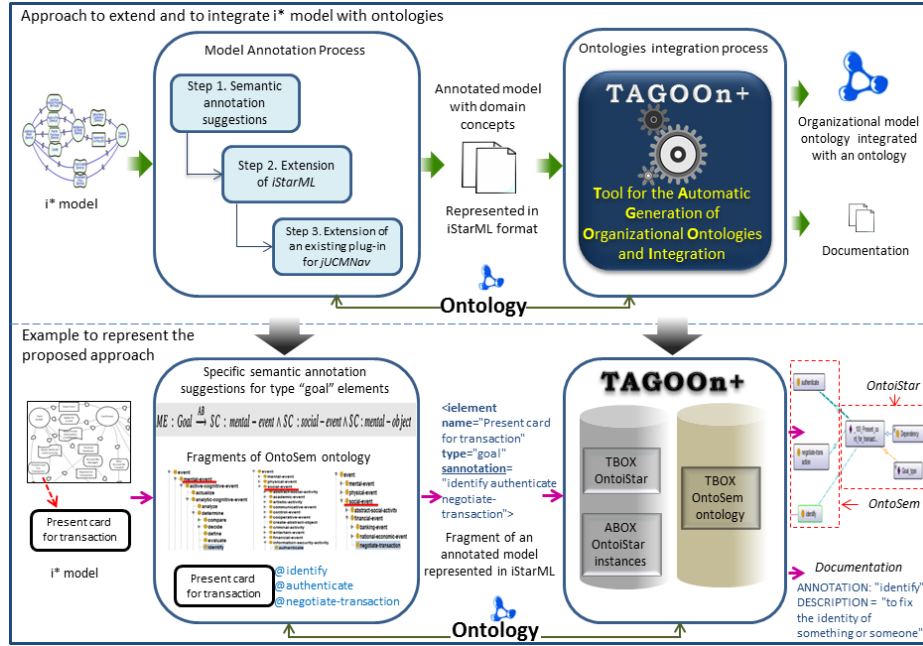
Approach to extend and to integrate i* model with ontologies

Model Annotation Process

Step 1. Semantic annotation suggestions

Step 2. Extension of iStarML

Step 3. Extension of an existing plug-in for jUCMNav

i* model

Annotated model with domain concepts

Represented in iStarML format

Ontologies integration process

TAGOOn+

Tool for the Automatic Generation of Organizational Ontologies and Integration

Organizational model ontology integrated with an ontology

Documentation

Ontology

Example to represent the proposed approach

Specific semantic annotation suggestions for type "goal" elements

$ME : Goal \xrightarrow{AB} SC : mental-event \wedge SC : social-event \wedge SC : mental-object$

Fragments of OntoSem ontology

Present card for transaction

i* model

Present card for transaction

@identify
@authenticate
@negotiate-transaction

<ielement name="Present card for transaction" type="goal" sannotation= "identify authenticate negotiate-transaction">

Fragment of an annotated model represented in iStarML

TAGOOn+

TBOX OntoiStar

ABOX OntoiStar instances

TBOX OntoSem ontology

OntoiStar

OntoSem

Documentation

ANNOTATION: "identify"
DESCRIPTION = "to fix the identity of something or someone"

Ontology